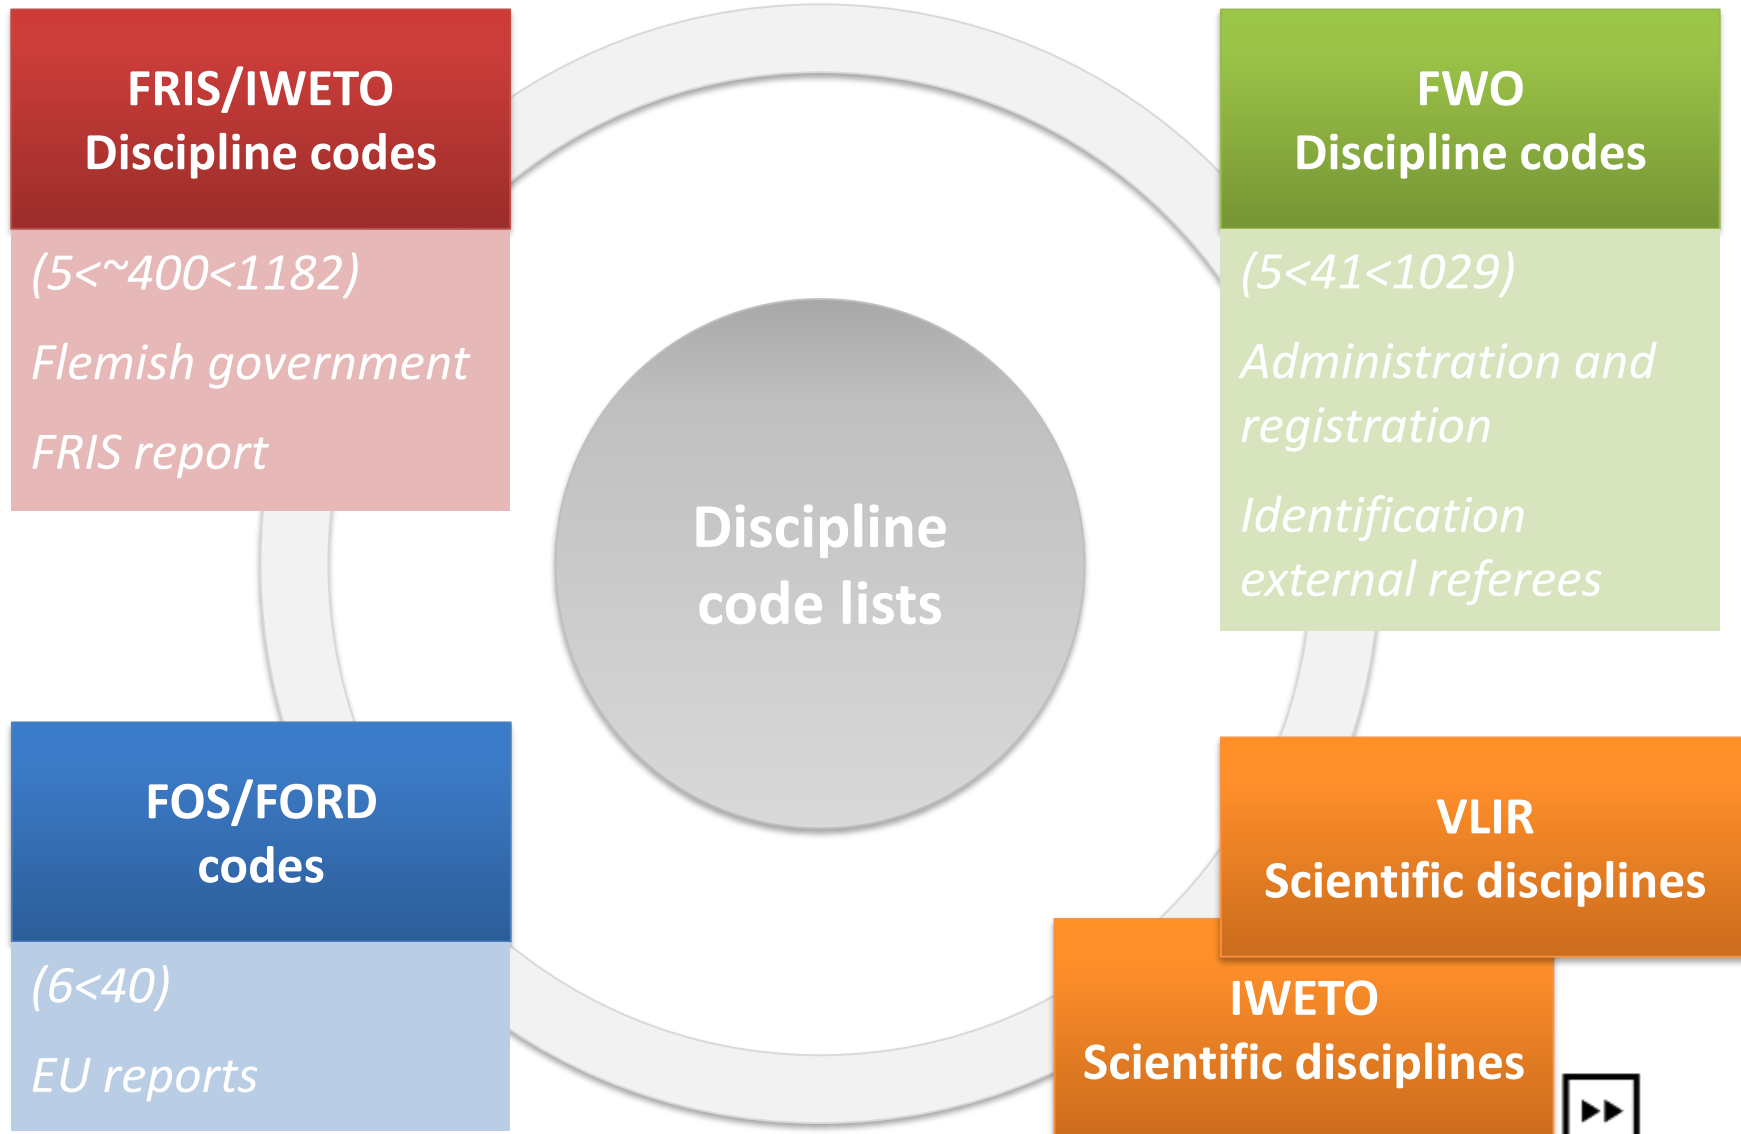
FRIS/IWETO
Discipline codes

(5<~400<1182)

Flemish government

FRIS report

FWO
Discipline codes

(5<41<1029)

Administration and registration

Identification external referees

Discipline code lists

FOS/FORD codes

(6<40)

EU reports

VLIR
Scientific disciplines

IWETO
Scientific disciplines